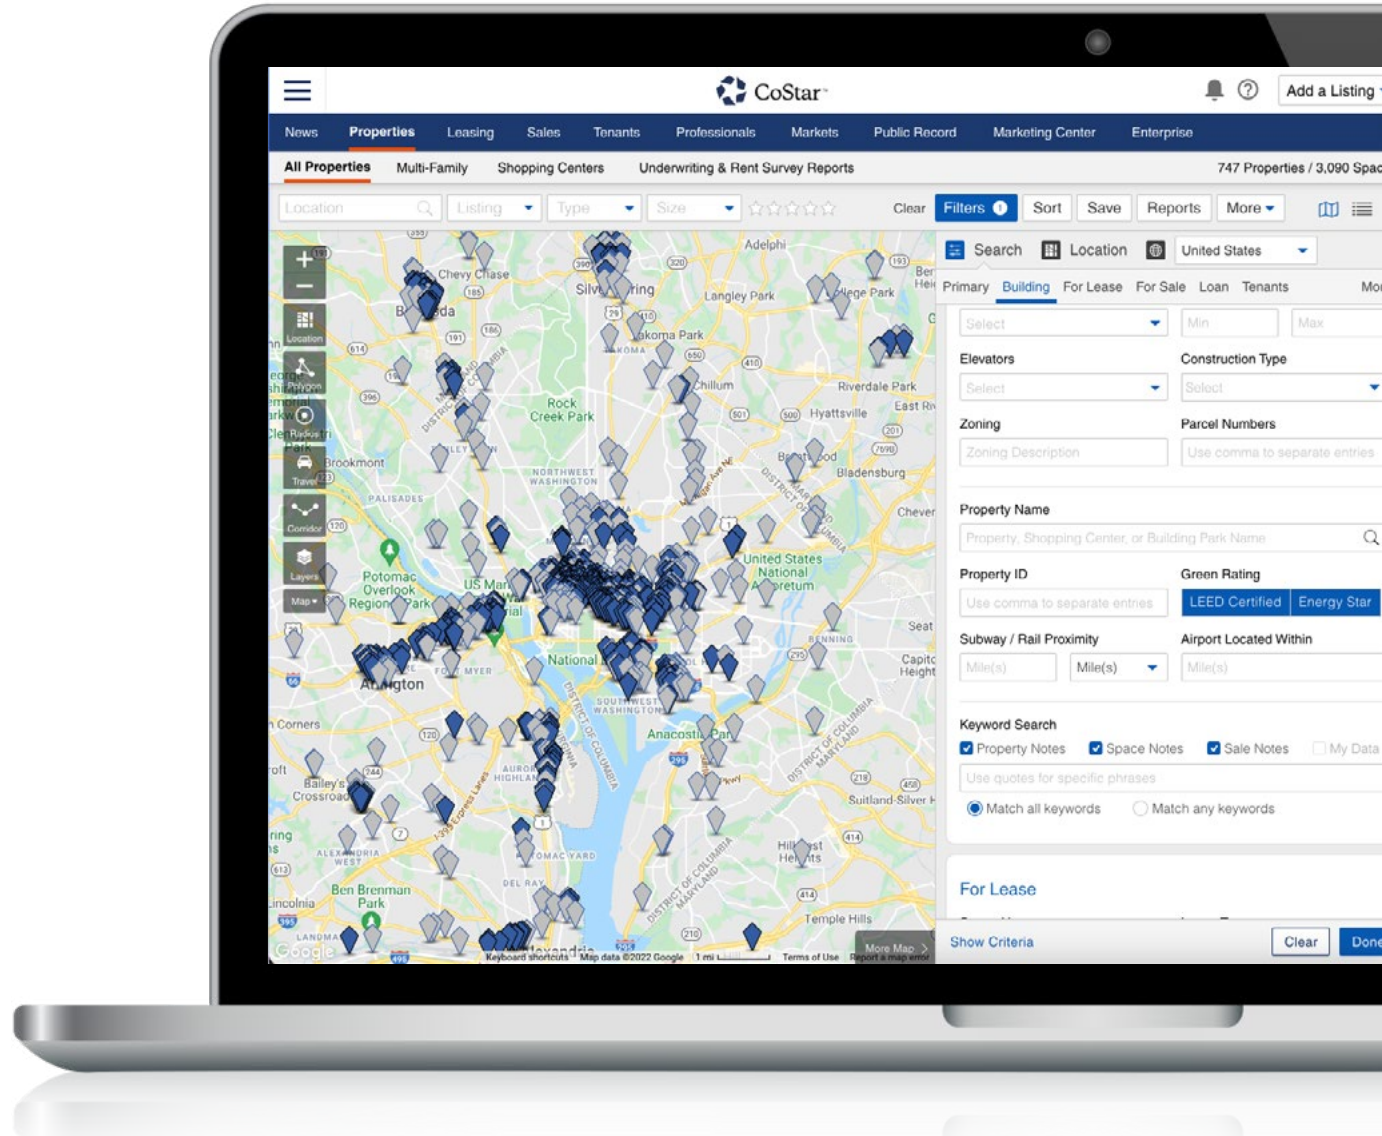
CoStar

Add a Listing

News Properties Leasing Sales Tenants Professionals Markets Public Record Marketing Center Enterprise

All Properties Multi-Family Shopping Centers Underwriting & Rent Survey Reports 747 Properties / 3,090 Spac

Location Listing Type Size Clear Filters 1 Sort Save Reports More

Search Location United States

Primary Building For Lease For Sale Loan Tenants Mo

Select Min Max

Elevators Construction Type

Select Select

Zoning Parcel Numbers

Zoning Description Use comma to separate entries

Property Name

Property, Shopping Center, or Building Park Name

Property ID Green Rating

Use comma to separate entries LEED Certified Energy Star

Subway / Rail Proximity Airport Located Within

Mile(s) Mile(s) Mile(s)

Keyword Search

Property Notes Space Notes Sale Notes My Data

Use quotes for specific phrases

Match all keywords Match any keywords

For Lease

Show Criteria Clear Done

Location Polygon Radius Travel Corridor Layers Map

Chevy Chase Adelphi Langley Park Takoma Park Chillum Riverdale Park Hyattsville East Riv Rock Creek Park Brookmont Bladensburg Cheverl Palisades Northwest Washington United States National Arboretum Potomac Overlook Regional Park US Mar Arlington National Benning Capitol Heights Seat South West Washington Anacostia Park Corners Bailey's Crossroads Aurora Highlands Suitland-Silver H Alexandria West Hillcrest Heights Ben Brenman Park Lincolnia Temple Hills Alexandria Google More Map Keyboard shortcuts Map data ©2022 Google 1 mi Terms of Use Report a map error